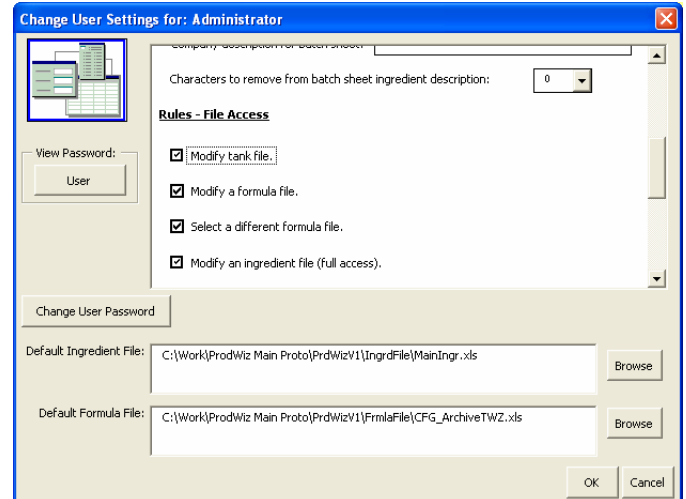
Change User Settings for: Administrator

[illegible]

Characters to remove from batch sheet ingredient description: 0

Rules - File Access

View Password:
User

Modify tank file.

Modify a formula file.

Select a different formula file.

Modify an ingredient file (full access).

Change User Password

Default Ingredient File: C:\Work\ProdWiz Main Proto\PrdWizV1\IngrdFile\MainIngr.xls
Browse

Default Formula File: C:\Work\ProdWiz Main Proto\PrdWizV1\FrmlaFile\CFG_ArchiveTWZ.xls
Browse

OK Cancel